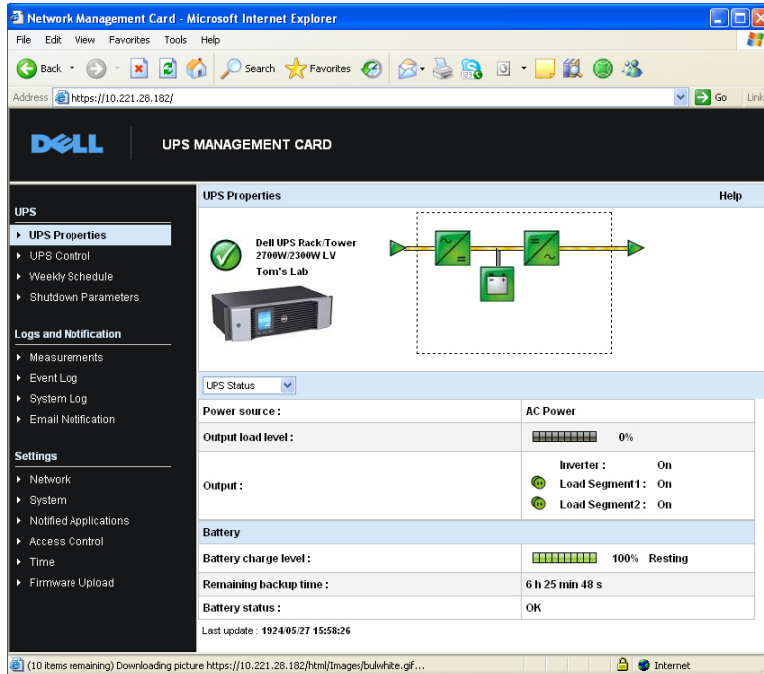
Network Management Card - Microsoft Internet Explorer

File Edit View Favorites Tools Help

Back Search Favorites

Address https://10.221.28.182/ Go Links

DELL UPS MANAGEMENT CARD

UPS
UPS Properties
UPS Control
Weekly Schedule
Shutdown Parameters

Logs and Notification
Measurements
Event Log
System Log
Email Notification

Settings
Network
System
Notified Applications
Access Control
Time
Firmware Upload

UPS Properties Help

Dell UPS Rack/Tower 2700W/2300W LV
Tom's Lab

UPS Status

| | |
|---|---|
| Power source : | AC Power |
| Output load level : | 0% |
| Output : | Inverter : On<br>Load Segment1 : On<br>Load Segment2 : On |

Battery

| | |
|---|---|
| Battery charge level : | 100% Resting |
| Remaining backup time : | 6 h 25 min 48 s |
| Battery status : | OK |

Last update : 1924/05/27 15:58:26

(10 items remaining) Downloading picture https://10.221.28.182/html/Images/bulwhite.gif... Internet